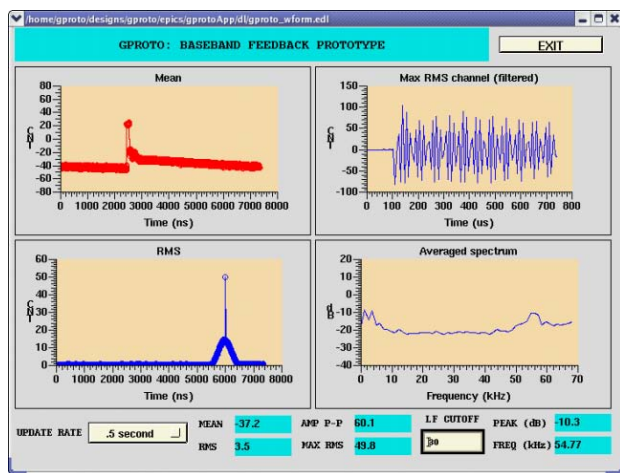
/home/gproto/designs/gproto/epics/gprotoApp/dl/gproto_wform.edl

GPROTO: BASEBAND FEEDBACK PROTOTYPE

EXIT

Mean

80
60
40
20
0
-20
-40
-60
-80

CNT

0 1000 2000 3000 4000 5000 6000 7000 8000

Time (ns)

Max RMS channel (filtered)

150
100
50
0
-50
-100

CNT

0 100 200 300 400 500 600 700 800

Time (us)

RMS

60
50
40
30
20
10
0

CNT

0 1000 2000 3000 4000 5000 6000 7000 8000

Time (ns)

Averaged spectrum

20
10
0
-10
-20
-30
-40

dB

0 10 20 30 40 50 60 70

Frequency (kHz)

UPDATE RATE .5 second

MEAN -37.2

RMS 3.5

AMP P-P 60.1

MAX RMS 49.8

LF CUTOFF

30

PEAK (dB) -10.3

FREQ (kHz) 54.77